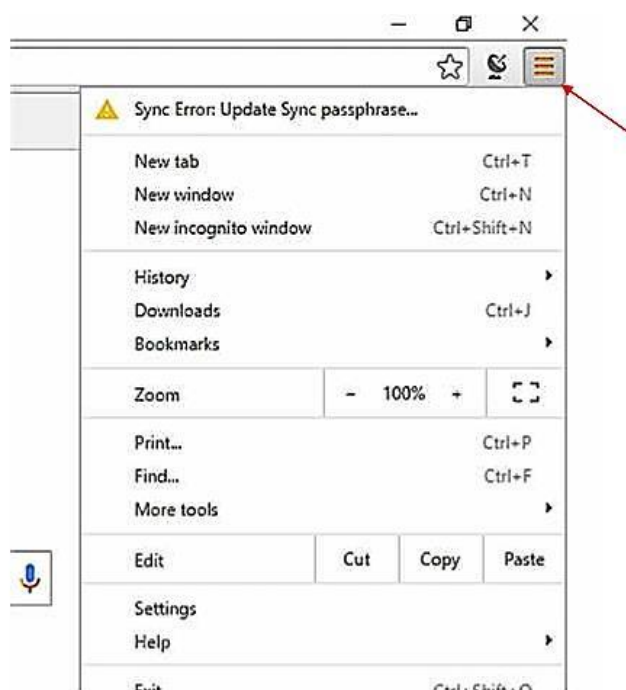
Sync Error: Update Sync passphrase...

New tab Ctrl+T
New window Ctrl+N
New incognito window Ctrl+Shift+N

History
Downloads Ctrl+J
Bookmarks

Zoom - 100% +

Print... Ctrl+P
Find... Ctrl+F
More tools

Edit Cut Copy Paste

Settings
Help

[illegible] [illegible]